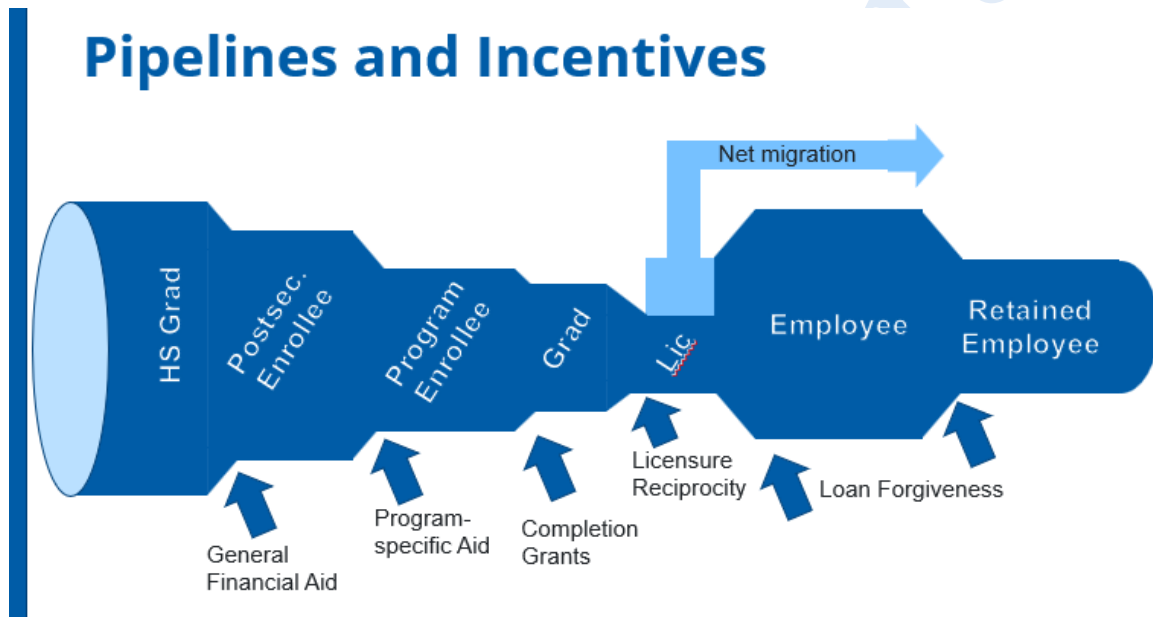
Pipelines and Incentives

Net migration

HS Grad

Postsec. Enrollee

Program Enrollee

Grad

Lic

Employee

Retained Employee

General Financial Aid

Program-specific Aid

Completion Grants

Licensure Reciprocity

Loan Forgiveness